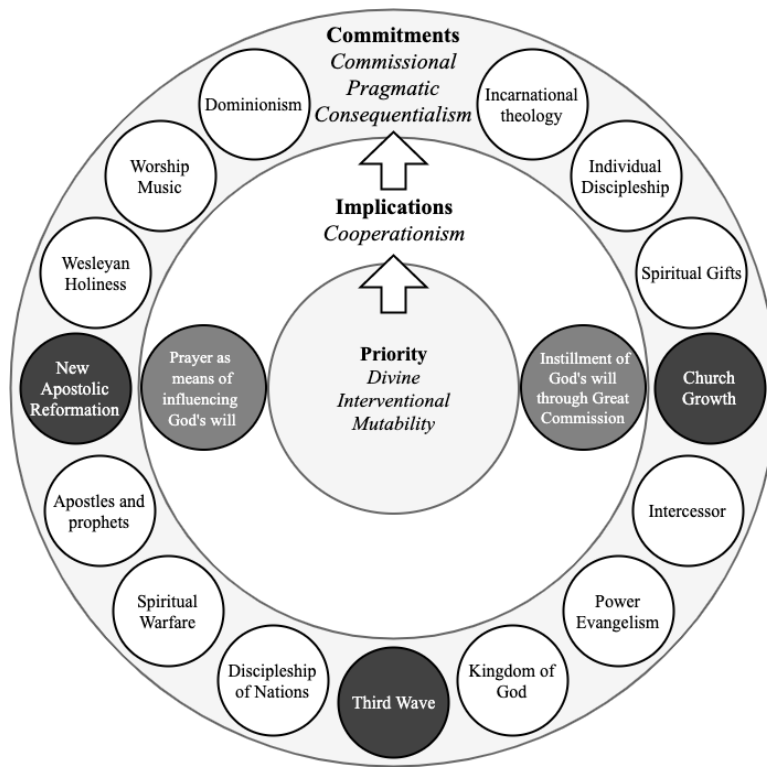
Commitments
Commissional Pragmatic Consequentialism

Dominionism

Incarnational theology

Worship Music

Individual Discipleship

Implications
Cooperationism

Wesleyan Holiness

Spiritual Gifts

New Apostolic Reformation

Prayer as means of influencing God's will

Priority
Divine Interventional Mutability

Instillment of God's will through Great Commission

Church Growth

Apostles and prophets

Intercessor

Spiritual Warfare

Power Evangelism

Discipleship of Nations

Third Wave

Kingdom of God